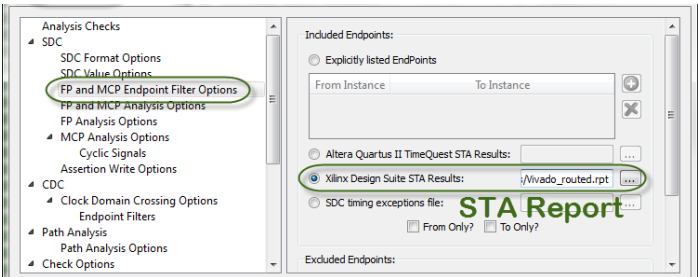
Analysis Checks
SDC
SDC Format Options
SDC Value Options
FP and MCP Endpoint Filter Options
FP and MCP Analysis Options
FP Analysis Options
MCP Analysis Options
Cyclic Signals
Assertion Write Options
CDC
Clock Domain Crossing Options
Endpoint Filters
Path Analysis
Path Analysis Options
Check Options

Included Endpoints:
Explicitly listed EndPoints

| From Instance | To Instance |
|---|---|

Altera Quartus II TimeQuest STA Results: ...
Xilinx Design Suite STA Results: ;/Vivado_routed.rpt ...
SDC timing exceptions file: ...
STA Report
From Only? To Only?
Excluded Endpoints: